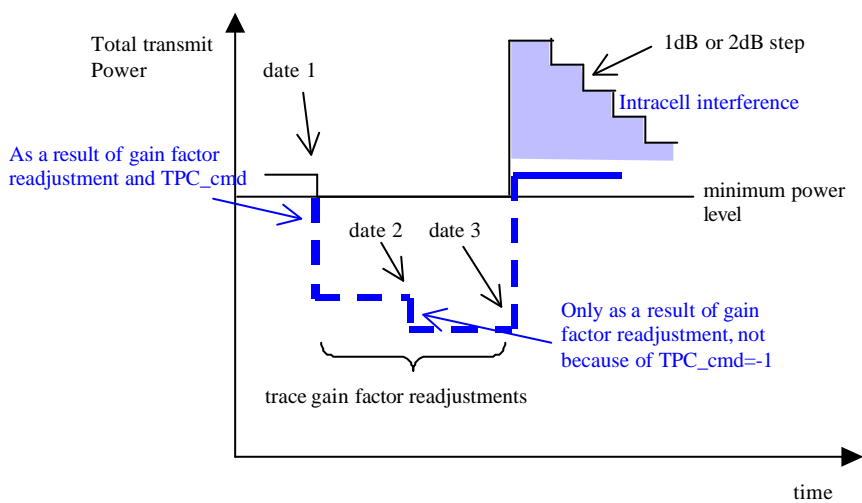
Total transmit Power

date 1

1dB or 2dB step

Intracell interference

As a result of gain factor readjustment and TPC_cmd

minimum power level

date 2

date 3

Only as a result of gain factor readjustment, not because of TPC_cmd=-1

trace gain factor readjustments

time